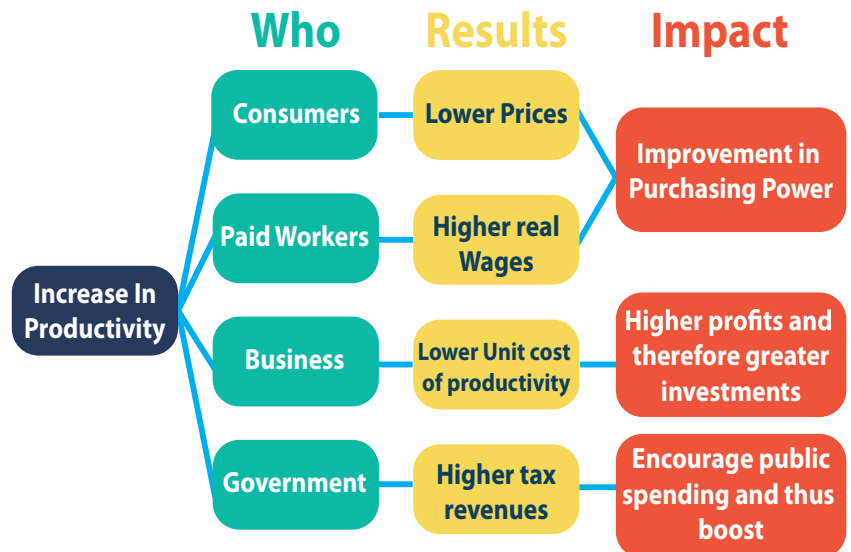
Who

Results

Impact

Increase In Productivity

Consumers

Lower Prices

Paid Workers

Higher real Wages

Improvement in Purchasing Power

Business

Lower Unit cost of productivity

Higher profits and therefore greater investments

Government

Higher tax revenues

Encourage public spending and thus boost